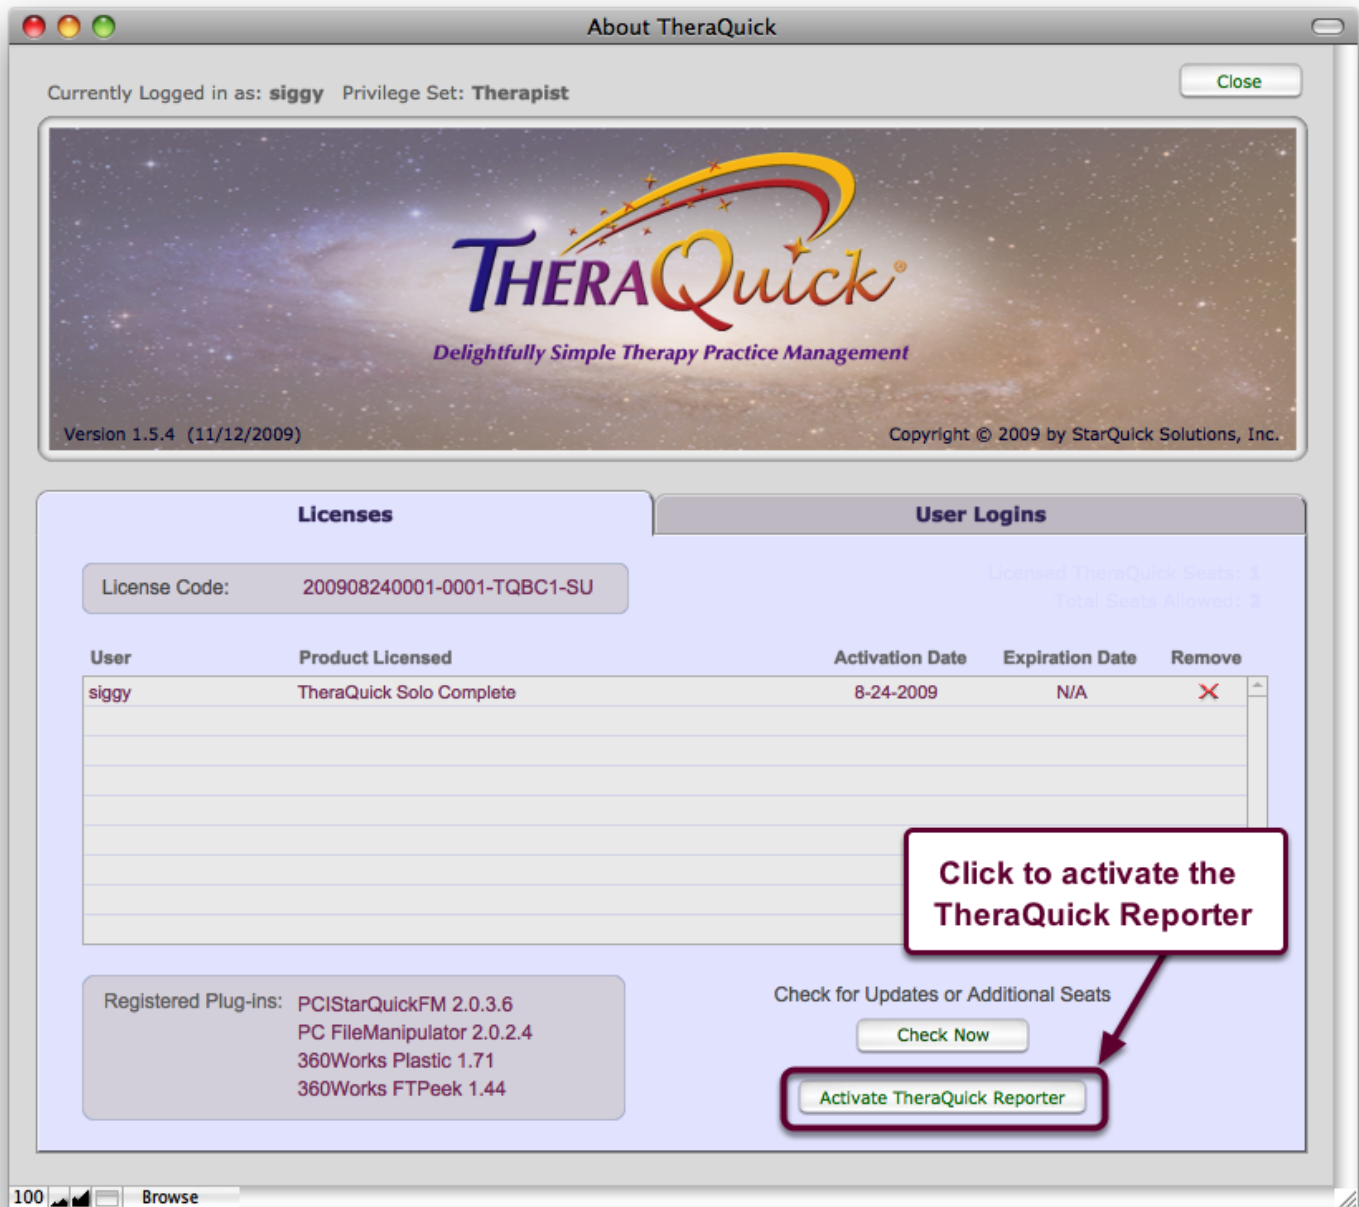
About TheraQuick

Currently Logged in as: siggy Privilege Set: Therapist

Close

THERAQuick®

Delightfully Simple Therapy Practice Management

Version 1.5.4 (11/12/2009)

Copyright © 2009 by StarQuick Solutions, Inc.

Licenses

User Logins

License Code: 200908240001-0001-TQBC1-SU

Licensed TheraQuick Seats: 1
Total Seats Allowed: 2

| User | Product Licensed | Activation Date | Expiration Date | Remove |
|---|---|---|---|---|
| siggy | TheraQuick Solo Complete | 8-24-2009 | N/A | ✕ |

Click to activate the TheraQuick Reporter

Registered Plug-ins: PCIStarQuickFM 2.0.3.6
PC FileManipulator 2.0.2.4
360Works Plastic 1.71
360Works FTPeek 1.44

Check for Updates or Additional Seats

Check Now

Activate TheraQuick Reporter

100 Browse